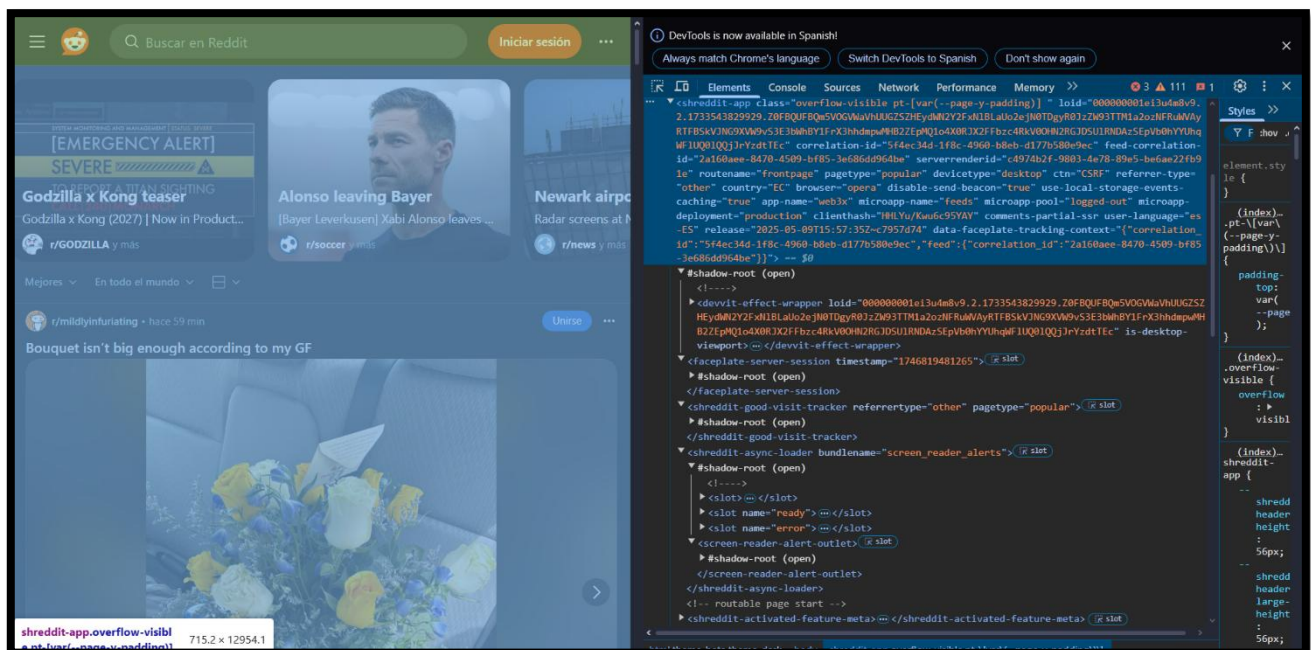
Buscar en Reddit
Iniciar sesión
...

SYSTEM MONITORING AND MANAGEMENT | STATUS: SEVERE
[EMERGENCY ALERT]
SEVERE
TO REPORT A TITAN SIGHTING
Godzilla x Kong teaser
Godzilla x Kong (2027) | Now in Product...
r/GODZILLA y más

Alonso leaving Bayer
[Bayer Leverkusen] Xabi Alonso leaves ...
r/soccer y más

Newark airpo
Radar screens at N
r/news y más

Mejores
En todo el mundo

r/mildlyinfuriating • hace 59 min
Unirse
Bouquet isn't big enough according to my GF

shreddit-app.overflow-visible.pt-[var(--page-y-padding)]
715.2 × 12954.1

DevTools is now available in Spanish!
Always match Chrome's language
Switch DevTools to Spanish
Don't show again

Elements
Console
Sources
Network
Performance
Memory
3
111
1

<shreddit-app class="overflow-visible pt-[var(--page-y-padding)] " loid="000000001ei3u4m8v9.2.1733543829929.Z0FBQUFBQm5VOGVWaVhUUGZSZHEydWN2Y2FxN1BLaUo2ejN0TDgyR0JzZW93TTM1a2ozNFRuWVAyRTFBSkVJNG9XVW9vS3E3bWhBY1FrX3hhdmpwMHB2ZEpMQ1o4X0RJX2FFbzc4RkV0OHN2RGJDSU1RNDAzSEpVb0hYYUhqWF1UQ01QQjJrYzdtTEc" correlation-id="5f4ec34d-1f8c-4960-b8eb-d177b580e9ec" feed-correlation-id="2a160aee-8470-4509-bf85-3e686dd964be" serverrenderid="c4974b2f-9803-4e78-89e5-be6ae22fb91e" routename="frontpage" pagetype="popular" devicetype="desktop" ctn="CSRF" referrer-type="other" country="EC" browser="opera" disable-send-beacon="true" use-local-storage-events-caching="true" app-name="web3x" microapp-name="feeds" microapp-pool="logged-out" microapp-deployment="production" clienthash="HHLYu/Kwu6c95YAY" comments-partial-ssr user-language="es-ES" release="2025-05-09T15:57:35Z~c7957d74" data-faceplate-tracking-context="{"correlation_id":"5f4ec34d-1f8c-4960-b8eb-d177b580e9ec","feed":{"correlation_id":"2a160aee-8470-4509-bf85-3e686dd964be"}}"> == $0
#shadow-root (open)
<!---->
<devvit-effect-wrapper loid="000000001ei3u4m8v9.2.1733543829929.Z0FBQUFBQm5VOGVWaVhUUGZSZHEydWN2Y2FxN1BLaUo2ejN0TDgyR0JzZW93TTM1a2ozNFRuWVAyRTFBSkVJNG9XVW9vS3E3bWhBY1FrX3hhdmpwMHB2ZEpMQ1o4X0RJX2FFbzc4RkV0OHN2RGJDSU1RNDAzSEpVb0hYYUhqWF1UQ01QQjJrYzdtTEc" is-desktop-viewport> ··· </devvit-effect-wrapper>
<faceplate-server-session timestamp="1746819481265"> slot
#shadow-root (open)
</faceplate-server-session>
<shreddit-good-visit-tracker referrertype="other" pagetype="popular"> slot
#shadow-root (open)
</shreddit-good-visit-tracker>
<shreddit-async-loader bundlename="screen_reader_alerts"> slot
#shadow-root (open)
<!---->
<slot> ··· </slot>
<slot name="ready"> ··· </slot>
<slot name="error"> ··· </slot>
<screen-reader-alert-outlet> slot
#shadow-root (open)
</screen-reader-alert-outlet>
</shreddit-async-loader>
<!-- routable page start -->
<shreddit-activated-feature-meta> ··· </shreddit-activated-feature-meta> slot

Styles
element.style {
}
(index)…
.pt-\[var\(--page-y-padding\)\] {
padding-top: var(--page);
}
(index)…
.overflow-visible {
overflow: visibl
}
(index)…
shreddit-app {
--shreddit-header-height: 56px;
--shreddit-header-large-height: 56px;